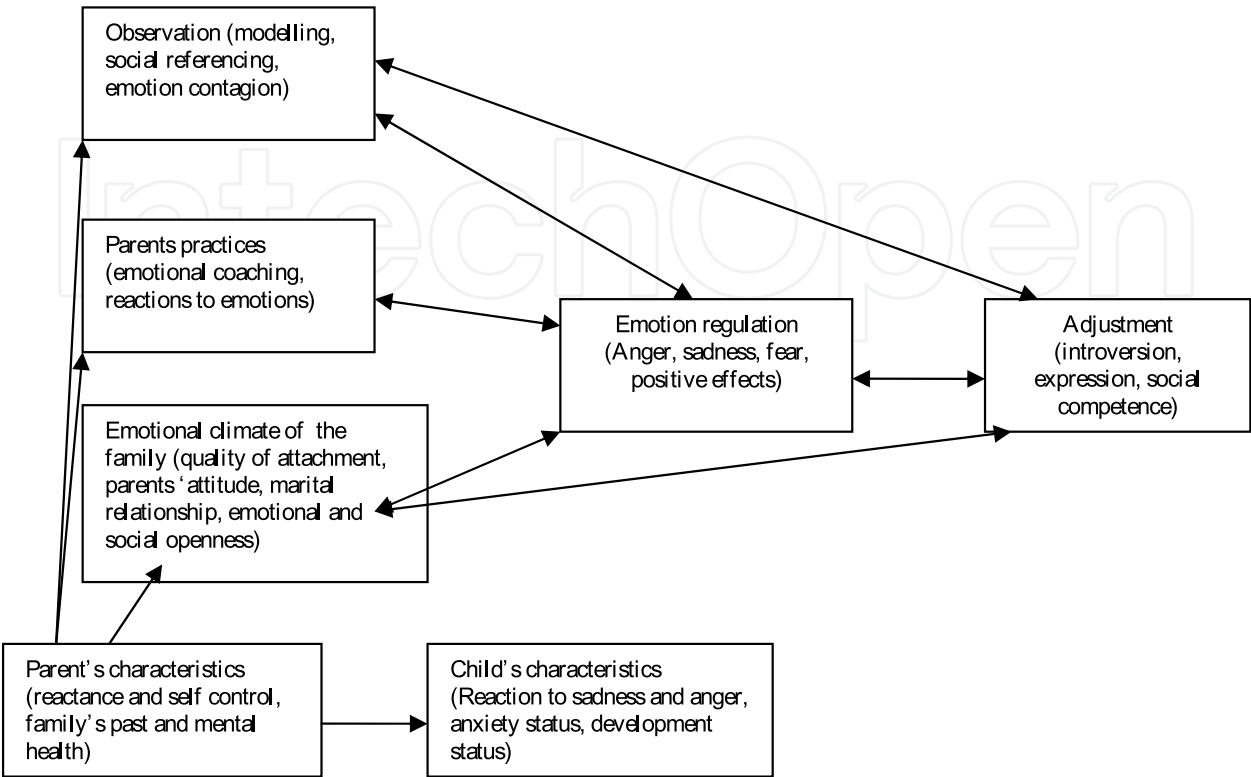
Observation (modelling, social referencing, emotion contagion)

Parents practices (emotional coaching, reactions to emotions)

Emotion regulation (Anger, sadness, fear, positive effects)

Adjustment (introversion, expression, social competence)

Emotional climate of the family (quality of attachment, parents ‘ attitude, marital relationship, emotional and social openness)

Parent’s characteristics (reactance and self control, family’s past and mental health)

Child’s characteristics (Reaction to sadness and anger, anxiety status, development status)

IntechOpen